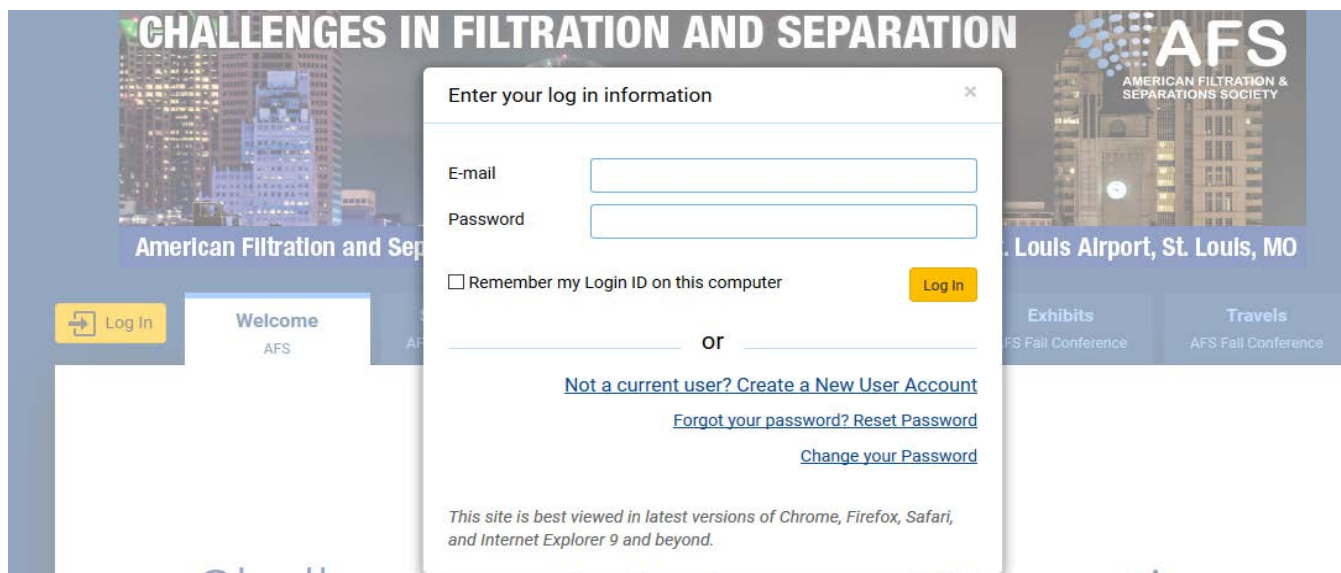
CHALLENGES IN FILTRATION AND SEPARATION

AFS
AMERICAN FILTRATION & SEPARATIONS SOCIETY

American Filtration and Sep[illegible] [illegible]. Louis Airport, St. Louis, MO

Log In

Welcome
AFS

Exhibits
AFS Fall Conference

Travels
AFS Fall Conference

Enter your log in information

×

E-mail

Password

☐ Remember my Login ID on this computer

Log In

or

Not a current user? Create a New User Account

Forgot your password? Reset Password

Change your Password

This site is best viewed in latest versions of Chrome, Firefox, Safari, and Internet Explorer 9 and beyond.